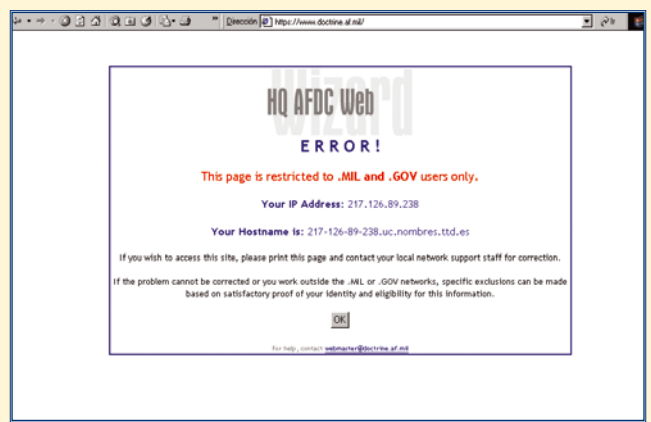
Dirección https://www.doctrine.af.mil/

Wizard

HQ AFDC Web

ERROR!

This page is restricted to .MIL and .GOV users only.

Your IP Address: 217.126.89.238

Your Hostname is: 217-126-89-238.uc.nombres.ttd.es

If you wish to access this site, please print this page and contact your local network support staff for correction.

If the problem cannot be corrected or you work outside the .MIL or .GOV networks, specific exclusions can be made based on satisfactory proof of your identity and eligibility for this information.

OK

For help, contact webmaster@doctrine.af.mil